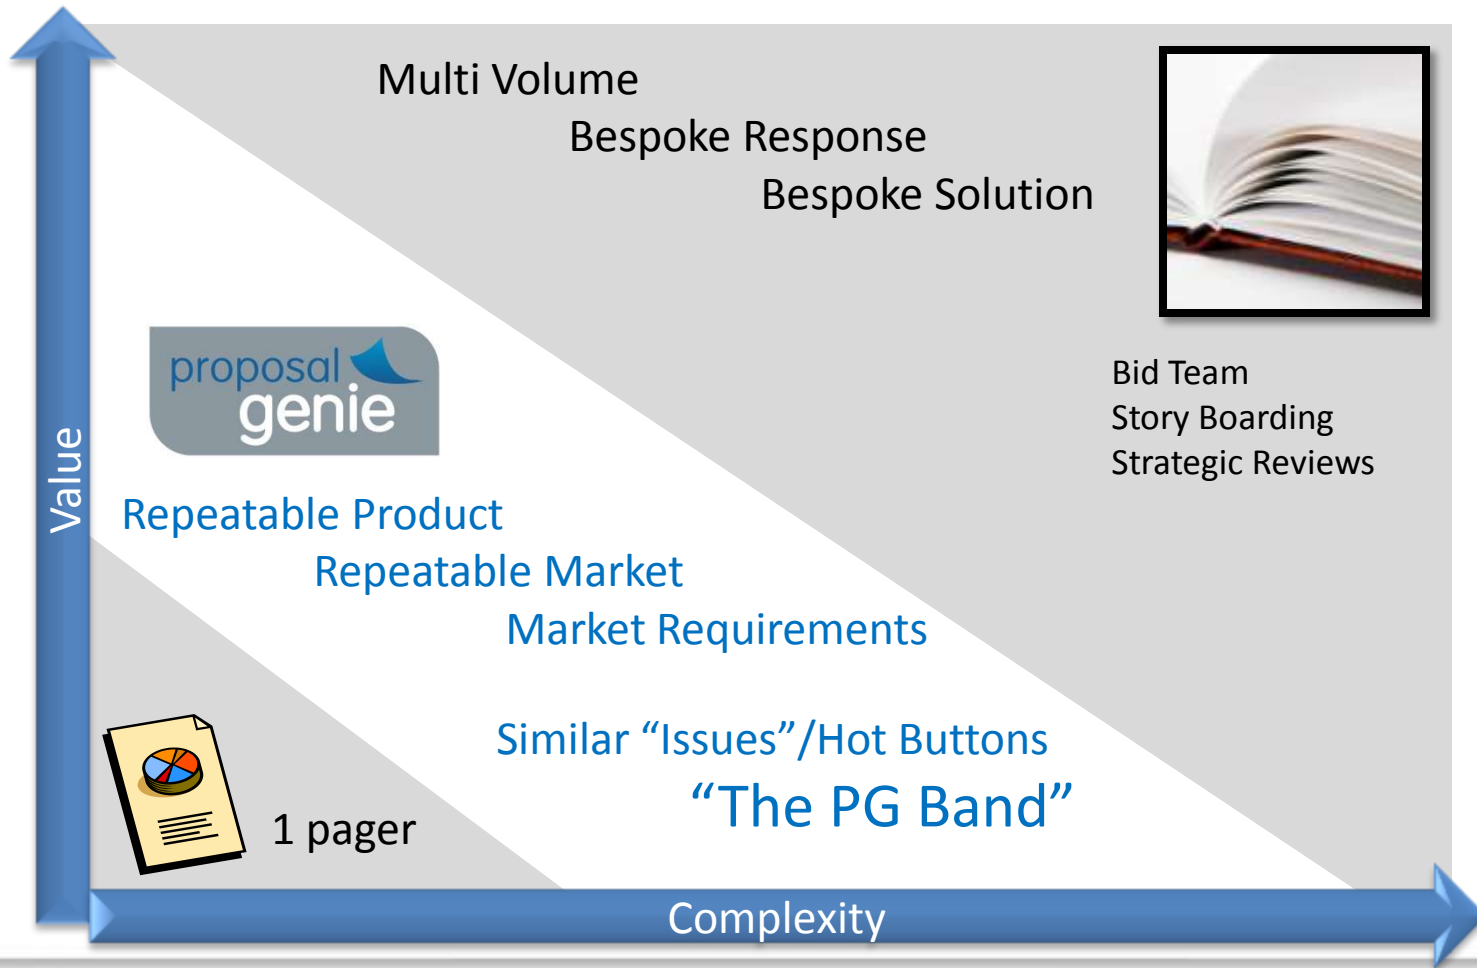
Multi Volume
Bespoke Response
Bespoke Solution

Bid Team
Story Boarding
Strategic Reviews

proposal genie

Value

Repeatable Product
Repeatable Market
Market Requirements

Similar “Issues”/Hot Buttons
“The PG Band”

1 pager

Complexity